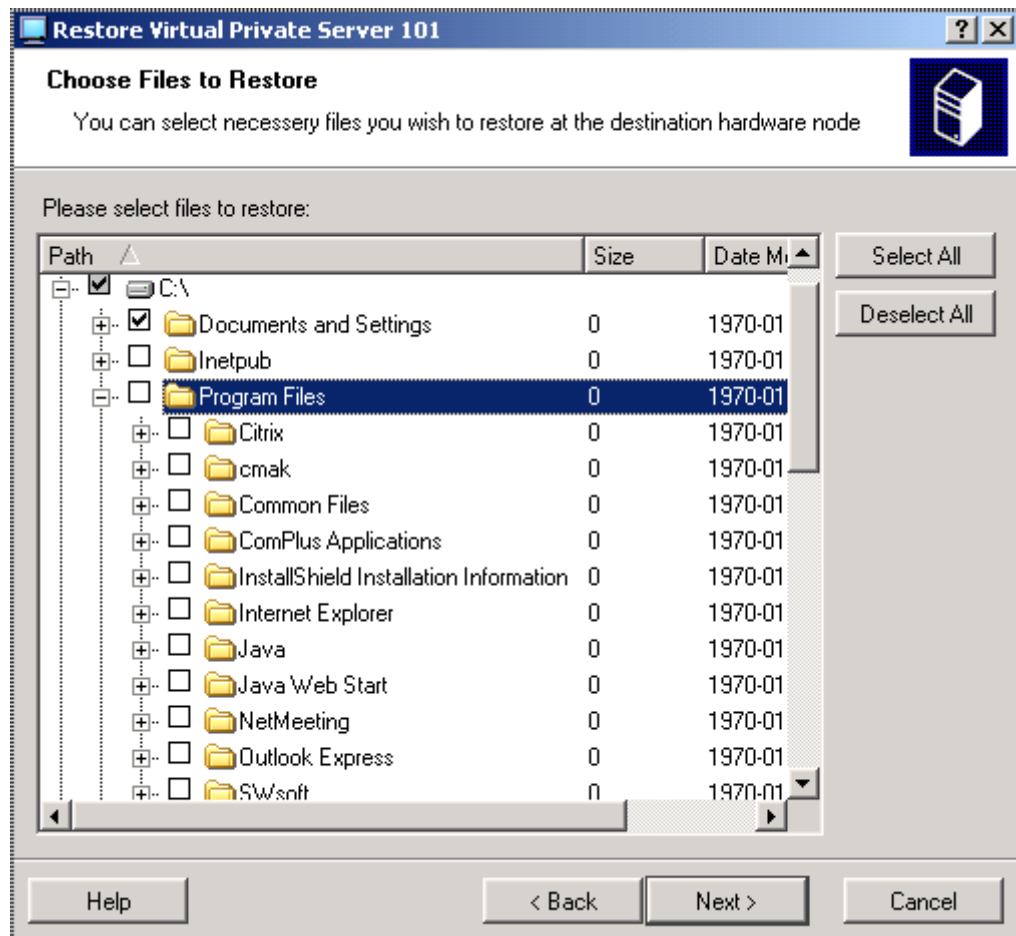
Restore Virtual Private Server 101

?

Choose Files to Restore

You can select necessery files you wish to restore at the destination hardware node

Please select files to restore:

| Path | Size | Date M |
|---|---|---|
| C:\ | | |
| Documents and Settings | 0 | 1970-01 |
| Inetpub | 0 | 1970-01 |
| Program Files | 0 | 1970-01 |
| Citrix | 0 | 1970-01 |
| cmak | 0 | 1970-01 |
| Common Files | 0 | 1970-01 |
| ComPlus Applications | 0 | 1970-01 |
| InstallShield Installation Information | 0 | 1970-01 |
| Internet Explorer | 0 | 1970-01 |
| Java | 0 | 1970-01 |
| Java Web Start | 0 | 1970-01 |
| NetMeeting | 0 | 1970-01 |
| Outlook Express | 0 | 1970-01 |
| SWsoft | 0 | 1970-01 |

Select All

Deselect All

Help

< Back

Next >

Cancel